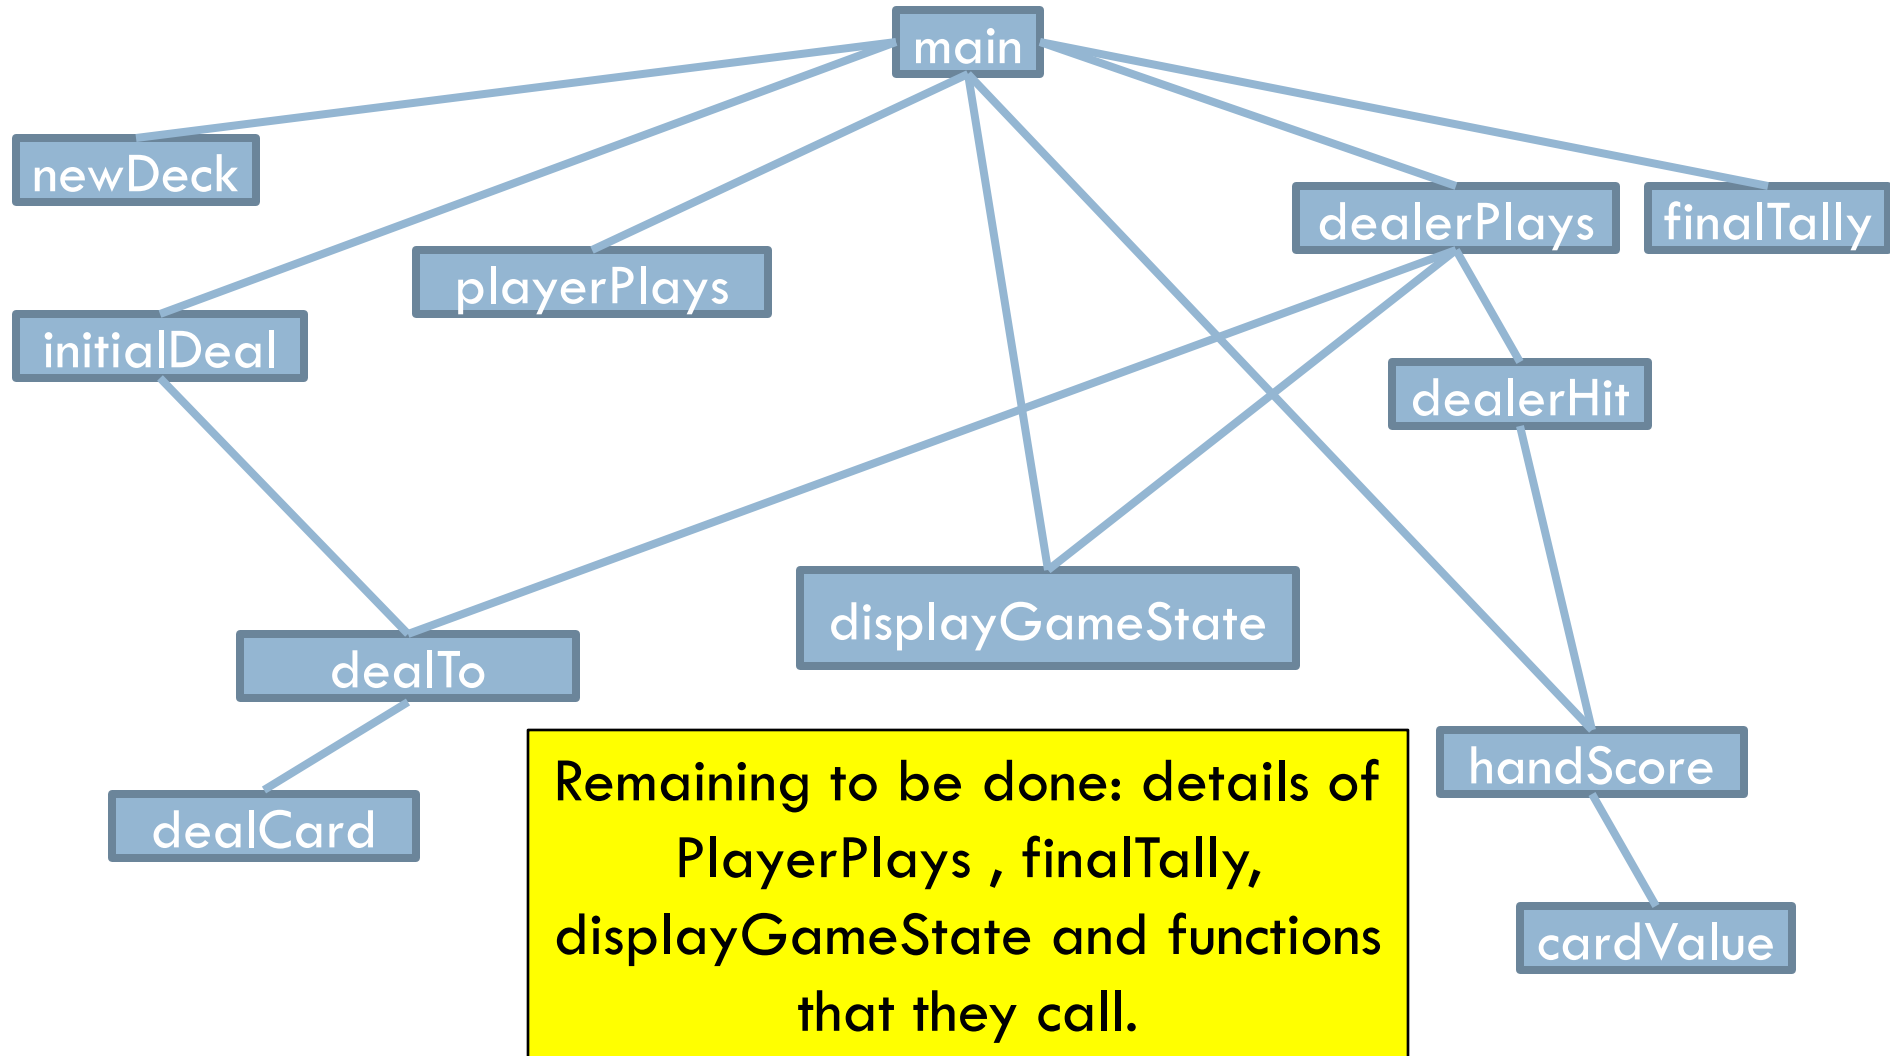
main

newDeck

dealerPlays

finalTally

playerPlays

initialDeal

dealerHit

displayGameState

dealTo

handScore

dealCard

cardValue

Remaining to be done: details of PlayerPlays , finalTally, displayGameState and functions that they call.